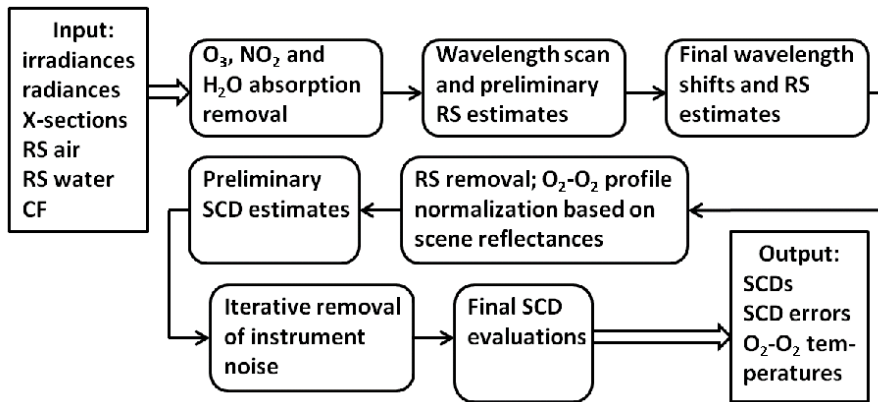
Input:
irradiances
radiances
X-sections
RS air
RS water
CF

$O_3$, $NO_2$ and $H_2O$ absorption removal

Wavelength scan and preliminary RS estimates

Final wavelength shifts and RS estimates

RS removal; $O_2$-$O_2$ profile normalization based on scene reflectances

Preliminary SCD estimates

Iterative removal of instrument noise

Final SCD evaluations

Output:
SCDs
SCD errors
$O_2$-$O_2$ temperatures